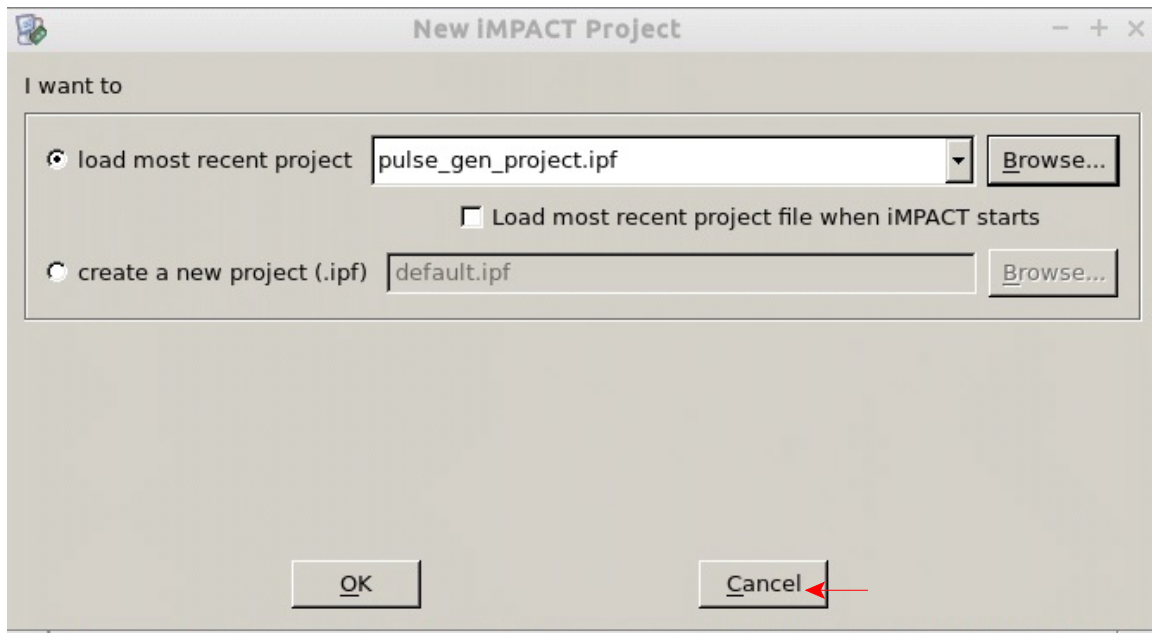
New iMPACT Project

− + ×

I want to

load most recent project pulse_gen_project.ipf Browse...

Load most recent project file when iMPACT starts

create a new project (.ipf) default.ipf Browse...

OK

Cancel